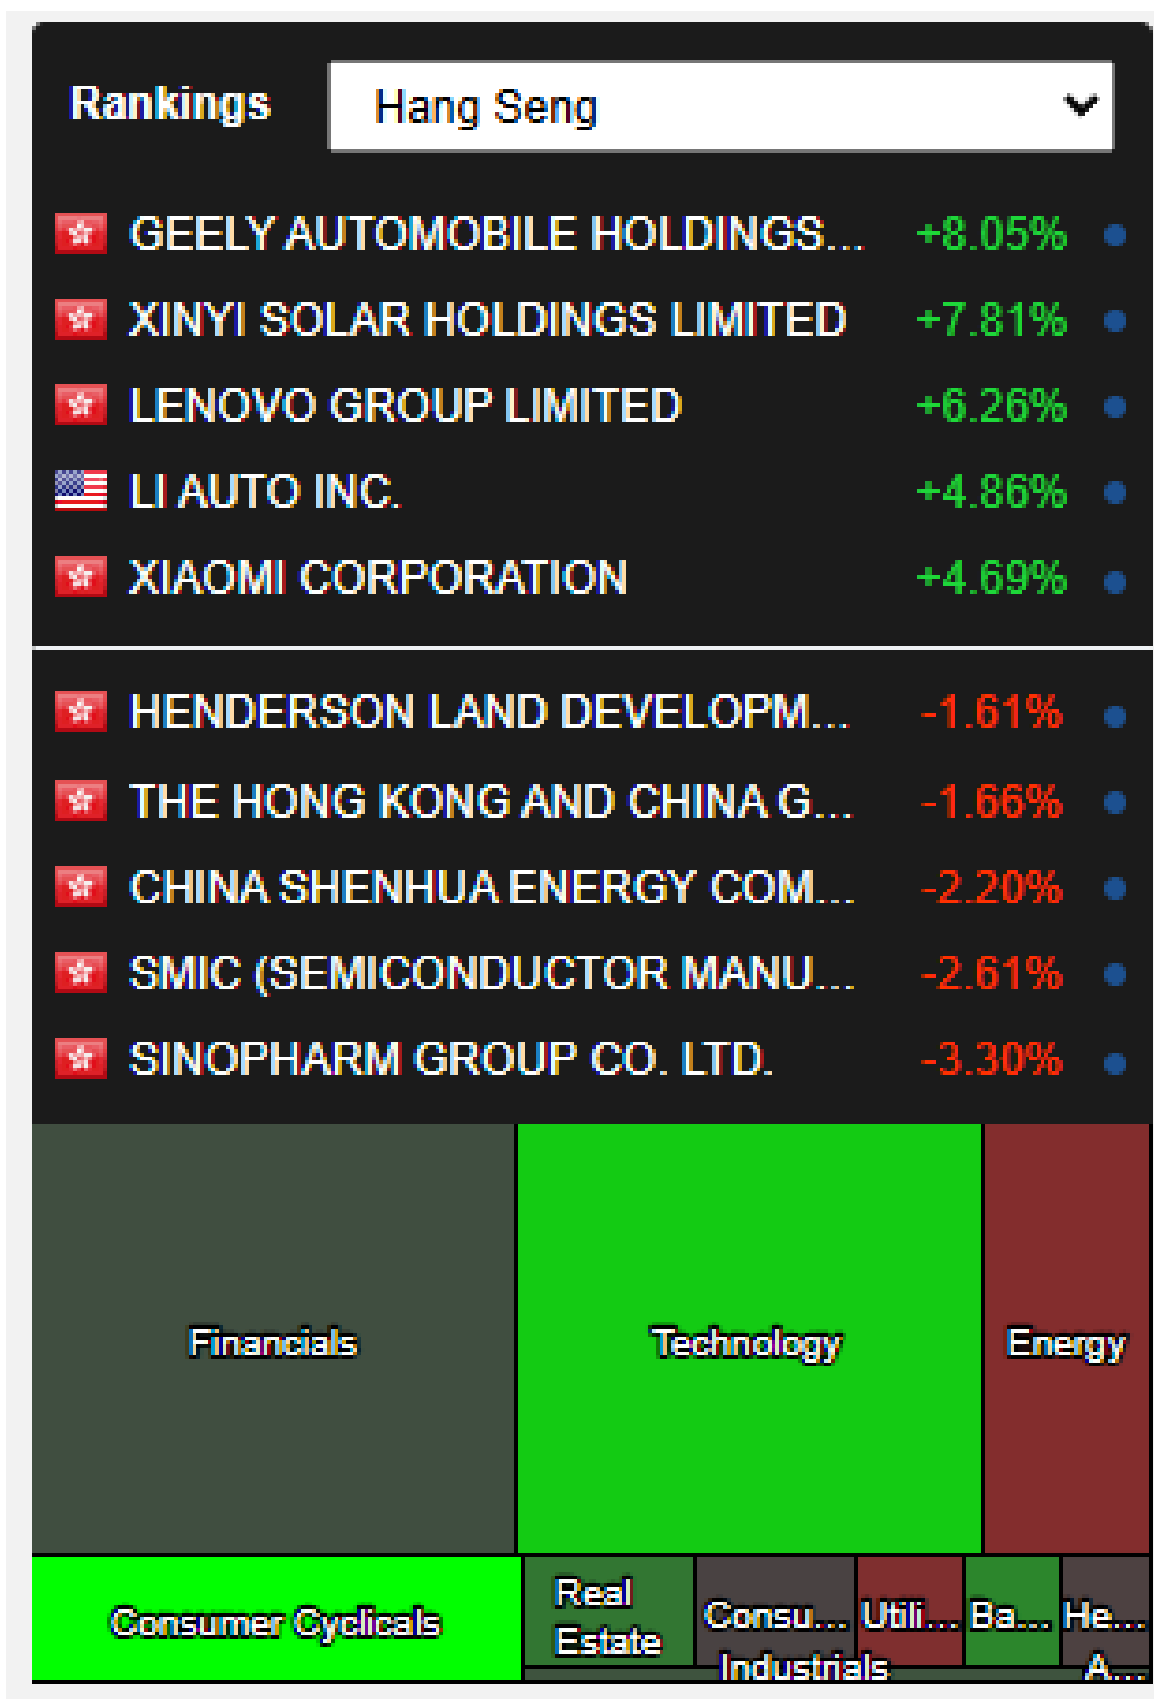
Rankings Hang Seng

| | | |
|---|---|---|
| GEELY AUTOMOBILE HOLDINGS... | +8.05% | |
| XINYI SOLAR HOLDINGS LIMITED | +7.81% | |
| LENOVO GROUP LIMITED | +6.26% | |
| LI AUTO INC. | +4.86% | |
| XIAOMI CORPORATION | +4.69% | |
| HENDERSON LAND DEVELOPM... | -1.61% | |
| THE HONG KONG AND CHINA G... | -1.66% | |
| CHINA SHENHUA ENERGY COM... | -2.20% | |
| SMIC (SEMICONDUCTOR MANU... | -2.61% | |
| SINOPHARM GROUP CO. LTD. | -3.30% | |

Financials
Technology
Energy
Consumer Cyclicals
Real Estate
Consu...
Utili...
Ba...
He...
Industrials
A...